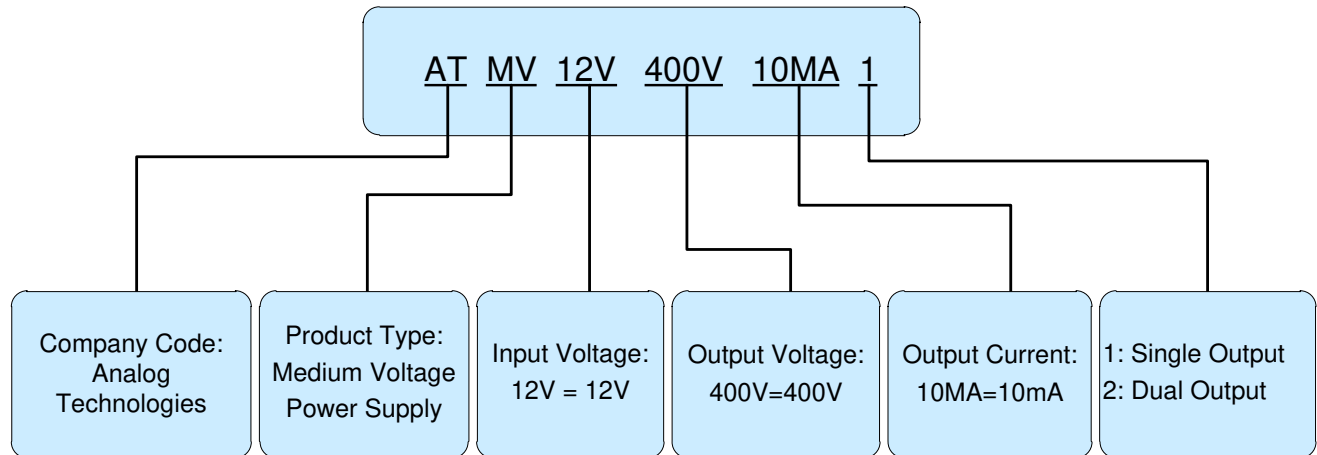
AT MV 12V 400V 10MA 1

Company Code: Analog Technologies

Product Type: Medium Voltage Power Supply

Input Voltage: 12V = 12V

Output Voltage: 400V=400V

Output Current: 10MA=10mA

1: Single Output
2: Dual Output